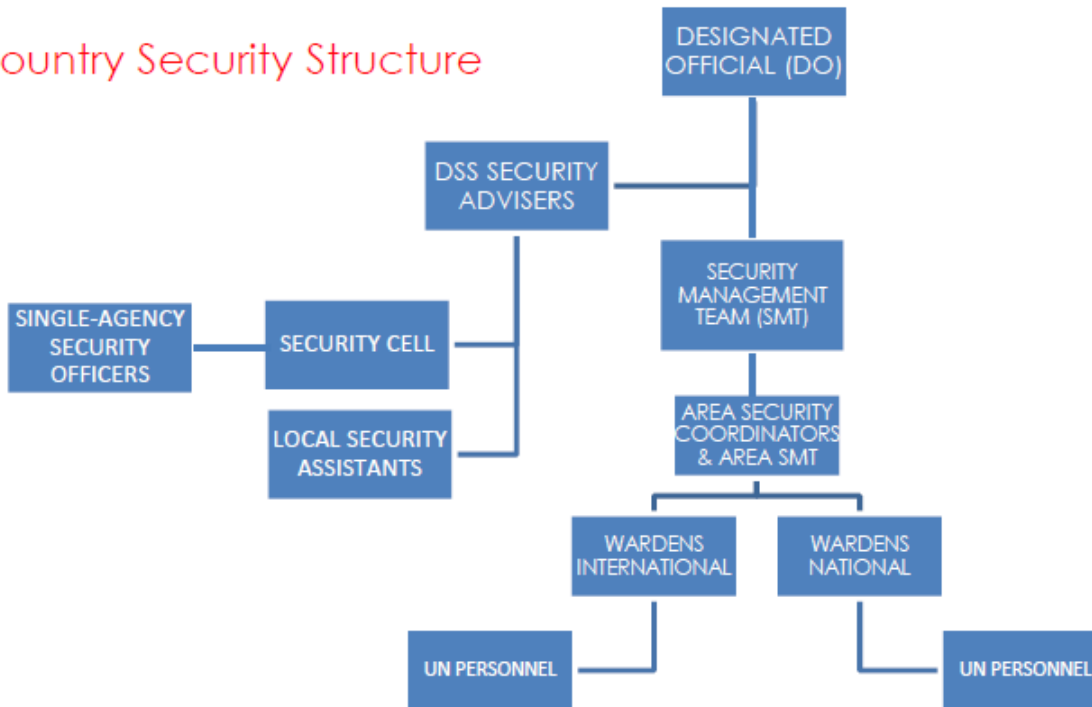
ountry Security Structure

DESIGNATED OFFICIAL (DO)

DSS SECURITY ADVISERS

SECURITY MANAGEMENT TEAM (SMT)

SINGLE-AGENCY SECURITY OFFICERS

SECURITY CELL

LOCAL SECURITY ASSISTANTS

AREA SECURITY COORDINATORS & AREA SMT

WARDENS INTERNATIONAL

WARDENS NATIONAL

UN PERSONNEL

UN PERSONNEL